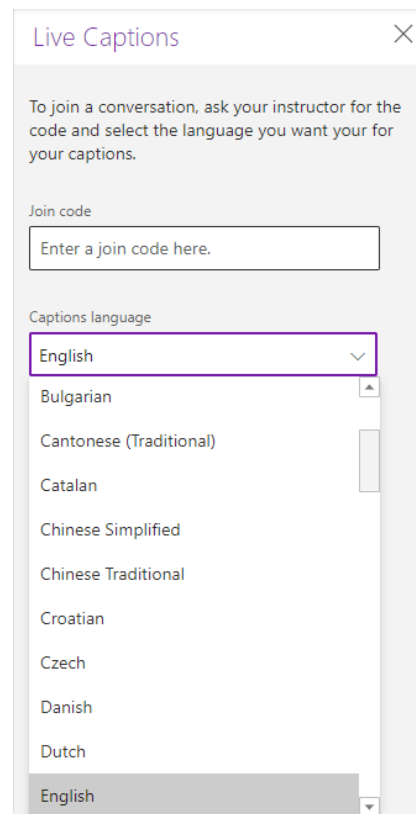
Live Captions

To join a conversation, ask your instructor for the code and select the language you want your for your captions.

Join code

Enter a join code here.

Captions language

English

Bulgarian

Cantonese (Traditional)

Catalan

Chinese Simplified

Chinese Traditional

Croatian

Czech

Danish

Dutch

English